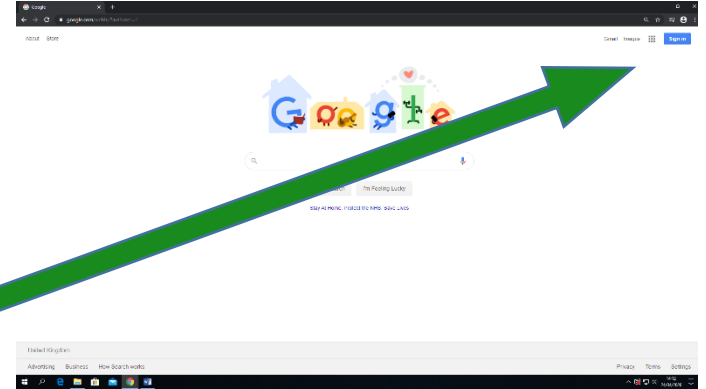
Google
google.com/?gws_rd=ssl
About Store
Gmail Images
Sign in
Google
I'm Feeling Lucky
Stay At Home. Protect the NHS. Save Lives
United Kingdom
Advertising Business How Search works
Privacy Terms Settings